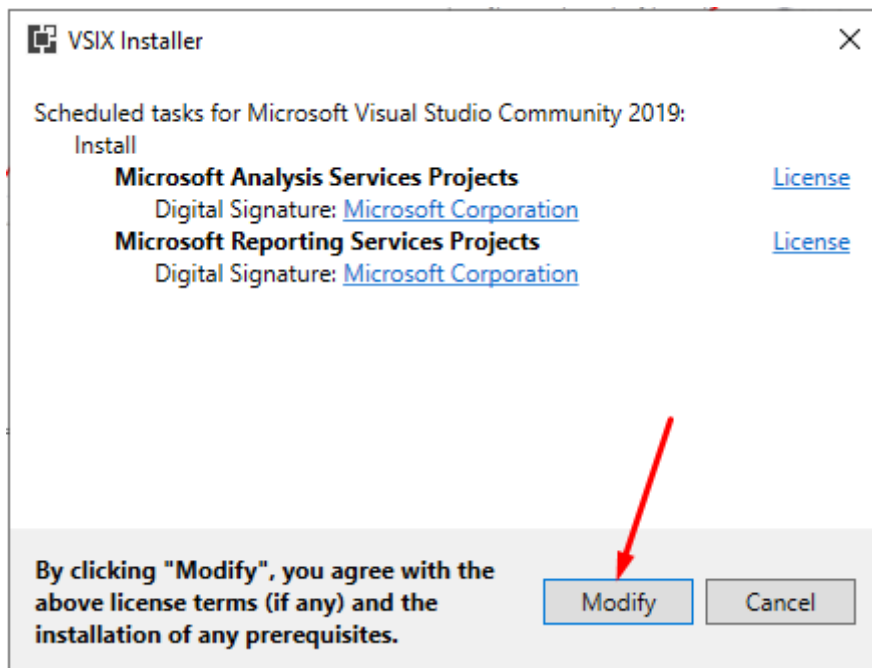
VSIX Installer

Scheduled tasks for Microsoft Visual Studio Community 2019:
Install
Microsoft Analysis Services Projects License
Digital Signature: Microsoft Corporation
Microsoft Reporting Services Projects License
Digital Signature: Microsoft Corporation

By clicking "Modify", you agree with the above license terms (if any) and the installation of any prerequisites.

Modify Cancel